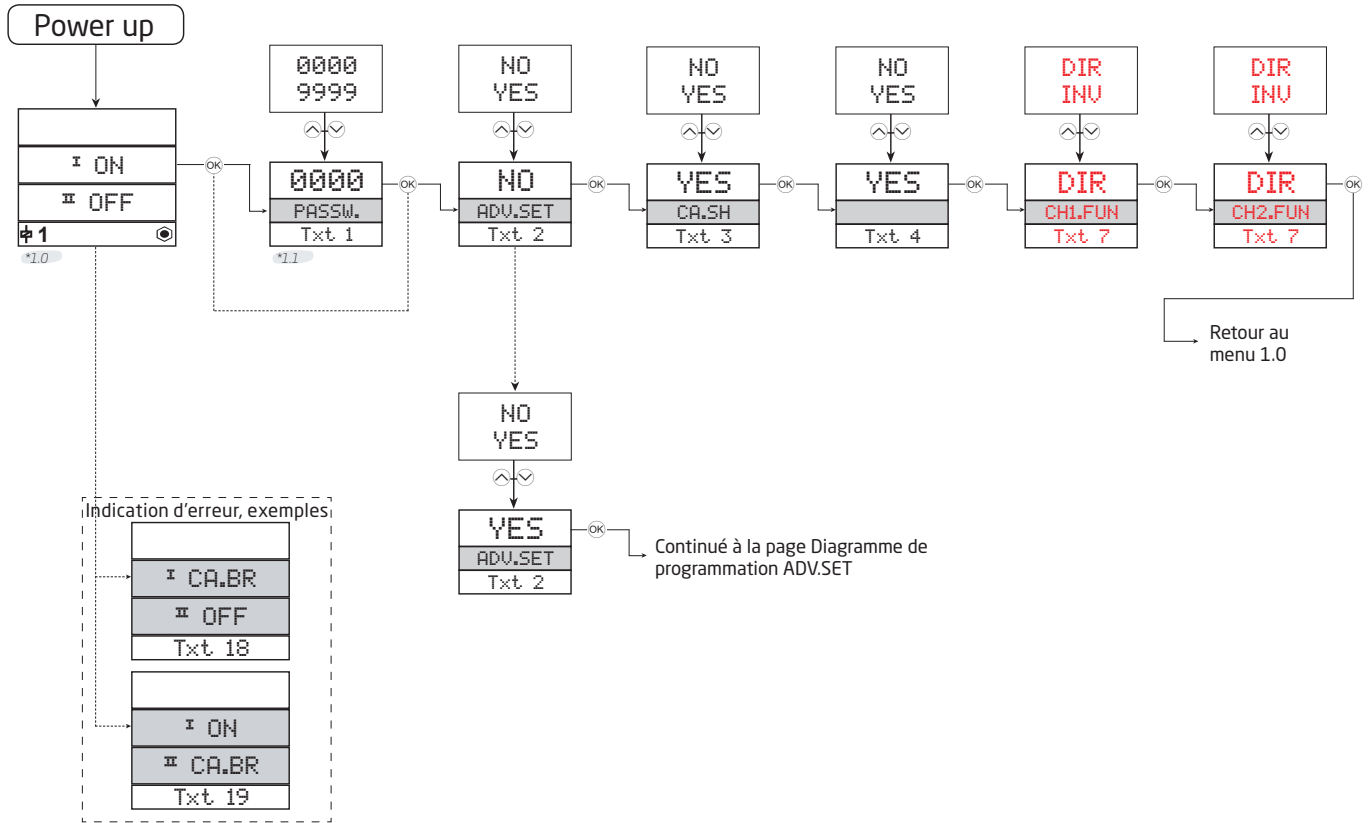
Power up

I ON
II OFF
1
*1.0

OK

0000
9999

0000
PASSW.
Txt 1
*1.1

OK

NO
YES

NO
ADV.SET
Txt 2

OK

NO
YES

YES
CA.SH
Txt 3

OK

NO
YES

YES

Txt 4

OK

DIR
INV

DIR
CH1.FUN
Txt 7

OK

DIR
INV

DIR
CH2.FUN
Txt 7

OK

Retour au menu 1.0

NO
YES

YES
ADV.SET
Txt 2

OK

Continué à la page Diagramme de programmation ADV.SET

Indication d'erreur, exemples

I CA.BR
II OFF
Txt 18

I ON
II CA.BR
Txt 19